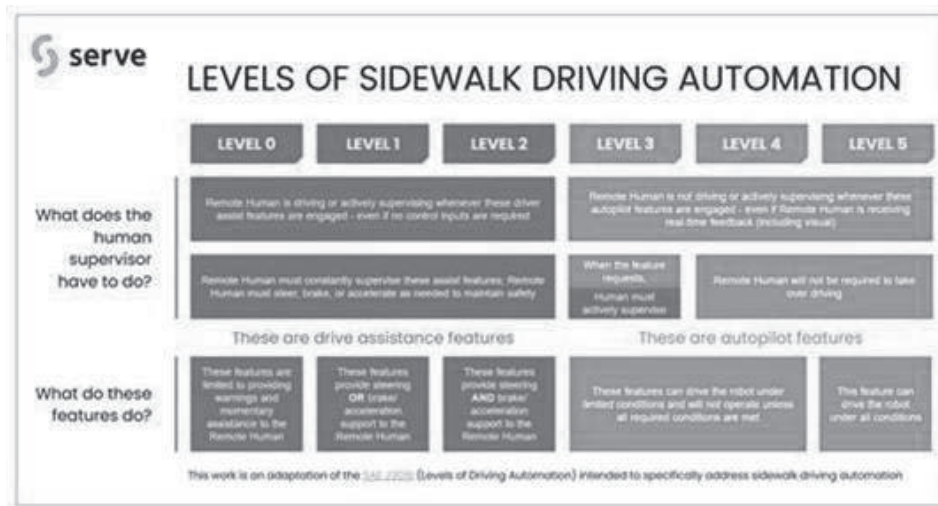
serve

LEVELS OF SIDEWALK DRIVING AUTOMATION

LEVEL 0 | LEVEL 1 | LEVEL 2 | LEVEL 3 | LEVEL 4 | LEVEL 5

What does the human supervisor have to do?

Remote Human is driving or actively supervising whenever these driver assist features are engaged - even if no control inputs are required

Remote Human is not driving or actively supervising whenever these autopilot features are engaged - even if Remote Human is receiving real-time feedback (including visual)

Remote Human must constantly supervise these assist features; Remote Human must steer, brake, or accelerate as needed to maintain safety

When the feature requests, Human must actively supervise

Remote Human will not be required to take over driving

These are drive assistance features

These are autopilot features

What do these features do?

These features are limited to providing warnings and momentary assistance to the Remote Human

These features provide steering OR brake/ acceleration support to the Remote Human

These features provide steering AND brake/ acceleration support to the Remote Human

These features can drive the robot under limited conditions and will not operate unless all required conditions are met

This feature can drive the robot under all conditions

This work is an adaptation of the SAE J3016 (Levels of Driving Automation) intended to specifically address sidewalk driving automation